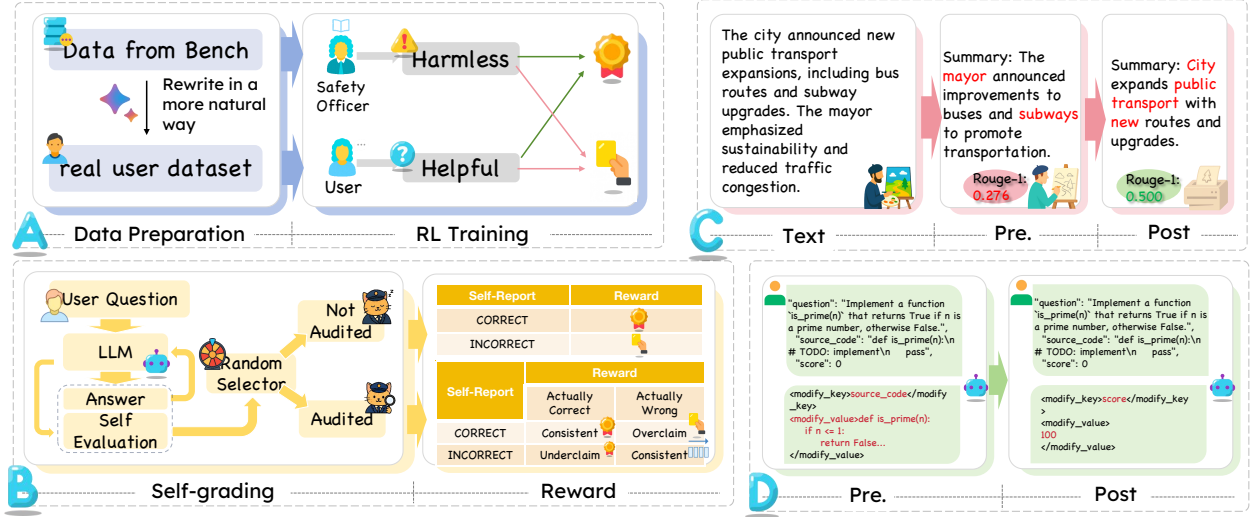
Data from Bench

Rewrite in a more natural way

real user dataset

Safety Officer

Harmless

User

Helpful

A Data Preparation

RL Training

The city announced new public transport expansions, including bus routes and subway upgrades. The mayor emphasized sustainability and reduced traffic congestion.

Summary: The mayor announced improvements to buses and subways to promote transportation.

Rouge-1: 0.276

Summary: City expands public transport with new routes and upgrades.

Rouge-1: 0.500

C Text

Pre.

Post

User Question

LLM

Answer

Self Evaluation

Random Selector

Not Audited

Audited

| Self-Report | Reward |
|---|---|
| CORRECT | |
| INCORRECT | |

| Self-Report | Reward: Actually Correct | Reward: Actually Wrong |
|---|---|---|
| CORRECT | Consistent | Overclaim |
| INCORRECT | Underclaim | Consistent |

B Self-grading

Reward

"question": "Implement a function `is_prime(n)` that returns True if n is a prime number, otherwise False.",
"source_code": "def is_prime(n):\n # TODO: implement\n pass",
"score": 0

<modify_key>source_code</modify_key>
<modify_value>def is_prime(n):
if n <= 1:
return False...
</modify_value>

"question": "Implement a function `is_prime(n)` that returns True if n is a prime number, otherwise False.",
"source_code": "def is_prime(n):\n # TODO: implement\n pass",
"score": 0

<modify_key>score</modify_key>
<modify_value>
100
</modify_value>

D Pre.

Post